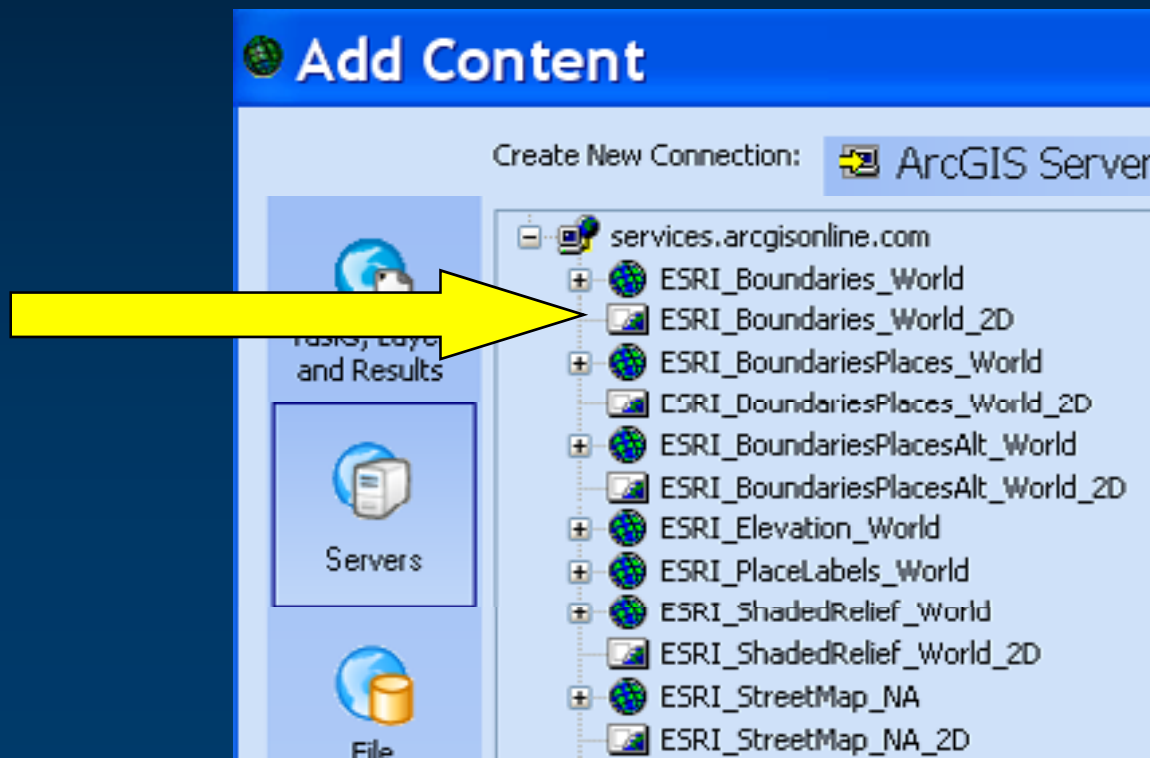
Add Content

Create New Connection: ArcGIS Server

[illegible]asks, Laye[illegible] and Results

Servers

File

services.arcgisonline.com
ESRI_Boundaries_World
ESRI_Boundaries_World_2D
ESRI_BoundariesPlaces_World
ESRI_BoundariesPlaces_World_2D
ESRI_BoundariesPlacesAlt_World
ESRI_BoundariesPlacesAlt_World_2D
ESRI_Elevation_World
ESRI_PlaceLabels_World
ESRI_ShadedRelief_World
ESRI_ShadedRelief_World_2D
ESRI_StreetMap_NA
ESRI_StreetMap_NA_2D